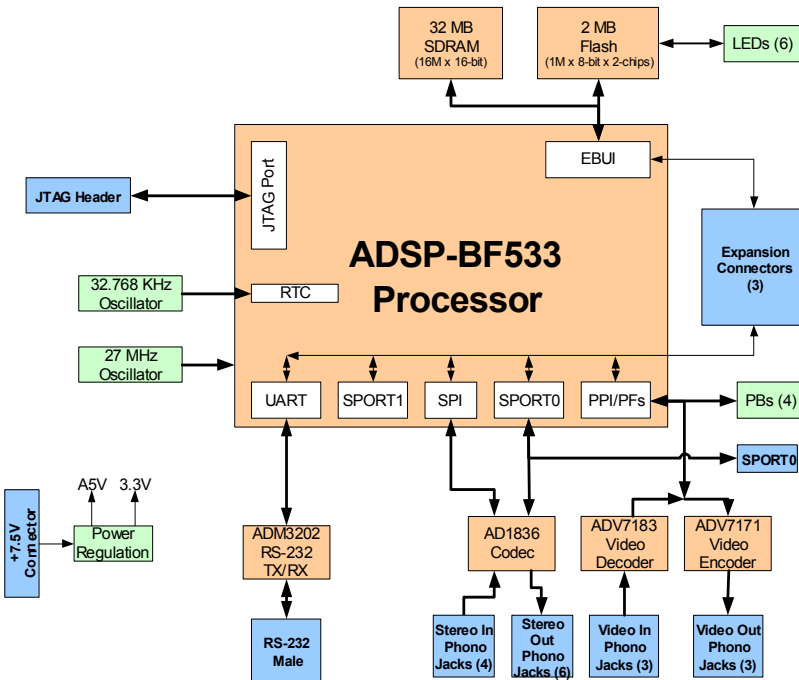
32 MB
SDRAM
(16M x 16-bit)

2 MB
Flash
(1M x 8-bit x 2-chips)

LEDs (6)

EBUI

JTAG Header

JTAG Port

ADSP-BF533
Processor

Expansion
Connectors
(3)

32.768 KHz
Oscillator

RTC

27 MHz
Oscillator

UART

SPORT1

SPI

SPORT0

PPI/PFs

PBs (4)

SPORT0

+7.5V
Connector

A5V

3.3V

Power
Regulation

ADM3202
RS-232
TX/RX

AD1836
Codec

ADV7183
Video
Decoder

ADV7171
Video
Encoder

RS-232
Male

Stereo In
Phono
Jacks (4)

Stereo
Out
Phono
Jacks (6)

Video In
Phono
Jacks (3)

Video Out
Phono
Jacks (3)